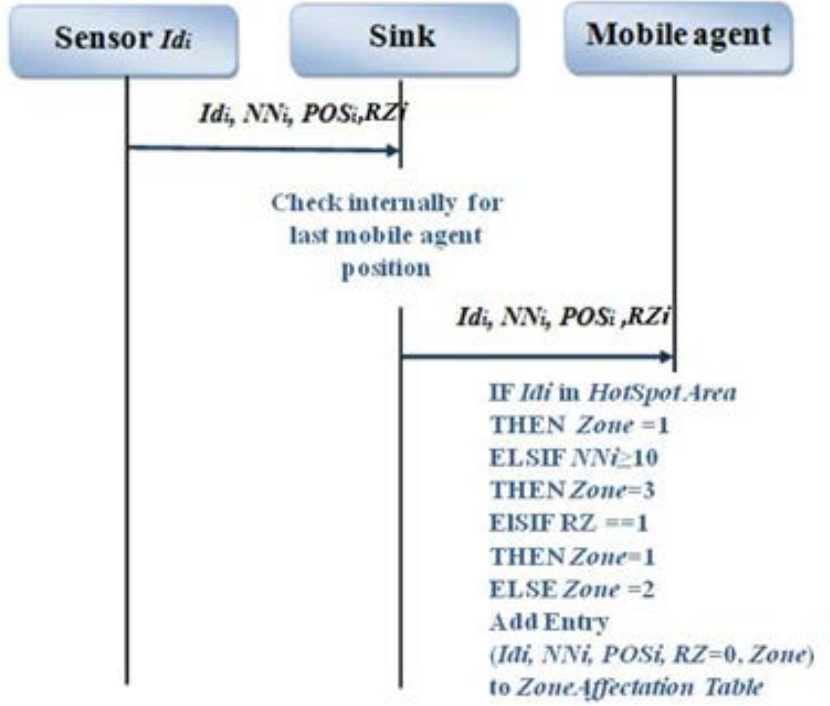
Sensor $Id_i$

Sink

Mobile agent

$Id_i$, $NN_i$, $POS_i$,$RZi$

Check internally for last mobile agent position

$Id_i$, $NN_i$, $POS_i$ ,$RZi$

IF $Idi$ in $HotSpot Area$
THEN $Zone$ =1
ELSIF $NNi \geq 10$
THEN $Zone$=3
ElSIF RZ ==1
THEN $Zone$=1
ELSE $Zone$ =2
Add Entry
($Idi$, $NNi$, $POSi$, $RZ$=0, $Zone$)
to $ZoneAffectation$ $Table$